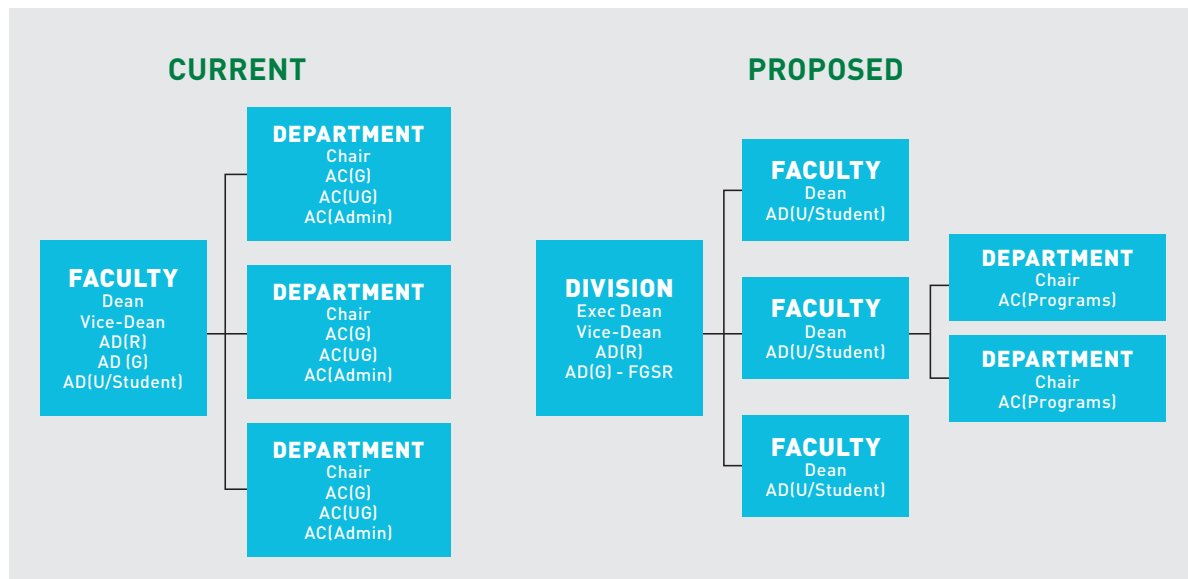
CURRENT

FACULTY
Dean
Vice-Dean
AD(R)
AD (G)
AD(U/Student)

DEPARTMENT
Chair
AC(G)
AC(UG)
AC(Admin)

DEPARTMENT
Chair
AC(G)
AC(UG)
AC(Admin)

DEPARTMENT
Chair
AC(G)
AC(UG)
AC(Admin)

PROPOSED

DIVISION
Exec Dean
Vice-Dean
AD(R)
AD(G) - FGSR

FACULTY
Dean
AD(U/Student)

FACULTY
Dean
AD(U/Student)

FACULTY
Dean
AD(U/Student)

DEPARTMENT
Chair
AC(Programs)

DEPARTMENT
Chair
AC(Programs)